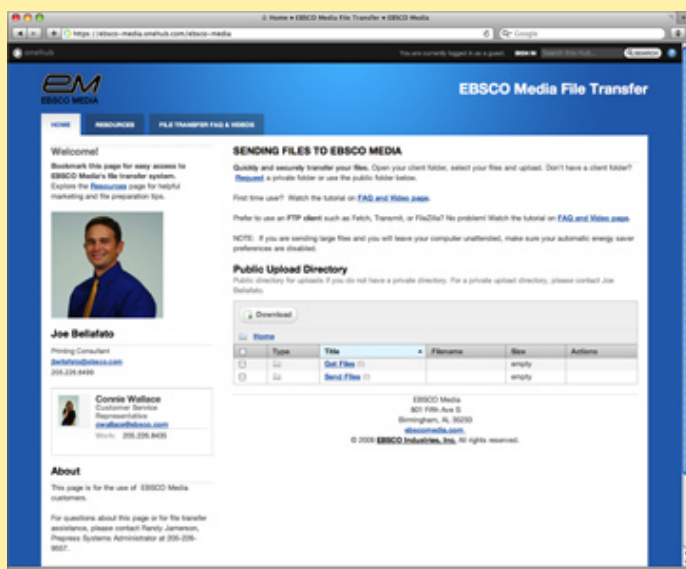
Home • EBSCO Media File Transfer • EBSCO Media

https://ebsco-media.onehub.com/ebsco-media

Google

onehub

You are currently logged in as a guest. SIGN IN Search this Hub... SEARCH

EM
EBSCO MEDIA

EBSCO Media File Transfer

HOME RESOURCES FILE TRANSFER FAQ & VIDEOS

Welcome!

Bookmark this page for easy access to EBSCO Media's file transfer system. Explore the Resources page for helpful marketing and file preparation tips.

Joe Bellafato

Printing Consultant
jbellafato@ebsco.com
205.226.8499

Connie Wallace
Customer Service Representative
cwallace@ebsco.com
Work: 205.226.8435

About

This page is for the use of EBSCO Media customers.

For questions about this page or for file transfer assistance, please contact Randy Jamerson, Prepress Systems Administrator at 205-226-9557.

SENDING FILES TO EBSCO MEDIA

Quickly and securely transfer your files. Open your client folder, select your files and upload. Don't have a client folder? Request a private folder or use the public folder below.

First time user? Watch the tutorial on FAQ and Video page.

Prefer to use an FTP client such as Fetch, Transmit, or FileZilla? No problem! Watch the tutorial on FAQ and Video page.

NOTE: If you are sending large files and you will leave your computer unattended, make sure your automatic energy saver preferences are disabled.

Public Upload Directory

Public directory for uploads if you do not have a private directory. For a private upload directory, please contact Joe Bellafato.

Download

Home

| | Type | Title | Filename | Size | Actions |
|---|---|---|---|---|---|
| | | Get Files | | empty | |
| | | Send Files | | empty | |

EBSCO Media
801 Fifth Ave S
Birmingham, AL 35233
ebscomedia.com
© 2009 EBSCO Industries, Inc. All rights reserved.